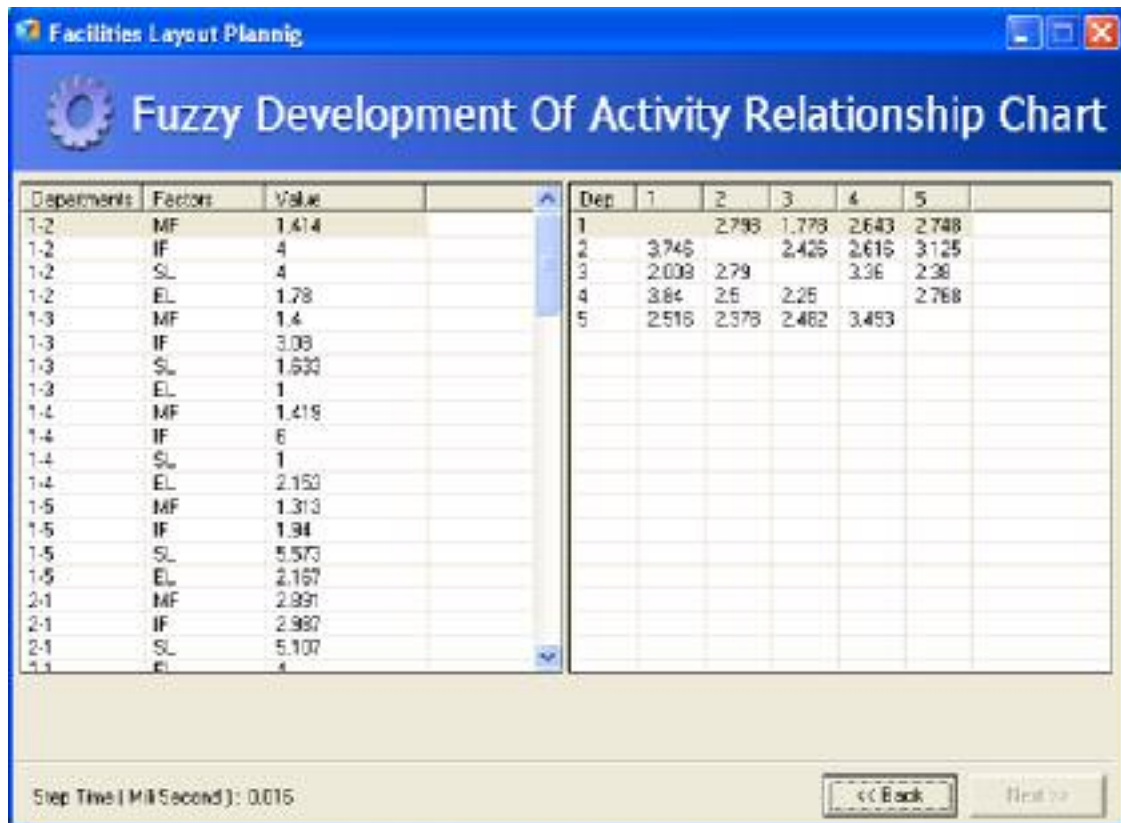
Facilities Layout Plannig

Fuzzy Development Of Activity Relationship Chart

| Deperments | Factors | Value |
|---|---|---|
| 1-2 | MF | 1.414 |
| 1-2 | IF | 4 |
| 1-2 | SL | 4 |
| 1-2 | EL | 1.78 |
| 1-3 | MF | 1.4 |
| 1-3 | IF | 3.08 |
| 1-3 | SL | 1.633 |
| 1-3 | EL | 1 |
| 1-4 | MF | 1.415 |
| 1-4 | IF | 6 |
| 1-4 | SL | 1 |
| 1-4 | EL | 2.153 |
| 1-5 | MF | 1.313 |
| 1-5 | IF | 1.94 |
| 1-5 | SL | 5.573 |
| 1-5 | EL | 2.167 |
| 2-1 | MF | 2.991 |
| 2-1 | IF | 2.987 |
| 2-1 | SL | 5.107 |
| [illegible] | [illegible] | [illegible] |

| Dep | 1 | 2 | 3 | 4 | 5 |
|---|---|---|---|---|---|
| 1 | | 2.798 | 1.778 | 2.643 | 2.748 |
| 2 | 3.746 | | 2.426 | 2.616 | 3.125 |
| 3 | 2.008 | 2.79 | | 3.36 | 2.38 |
| 4 | 3.84 | 2.5 | 2.25 | | 2.768 |
| 5 | 2.516 | 2.378 | 2.482 | 3.493 | |

Step Time ( Mili Second ) : 0.015

<< Back

Next >>